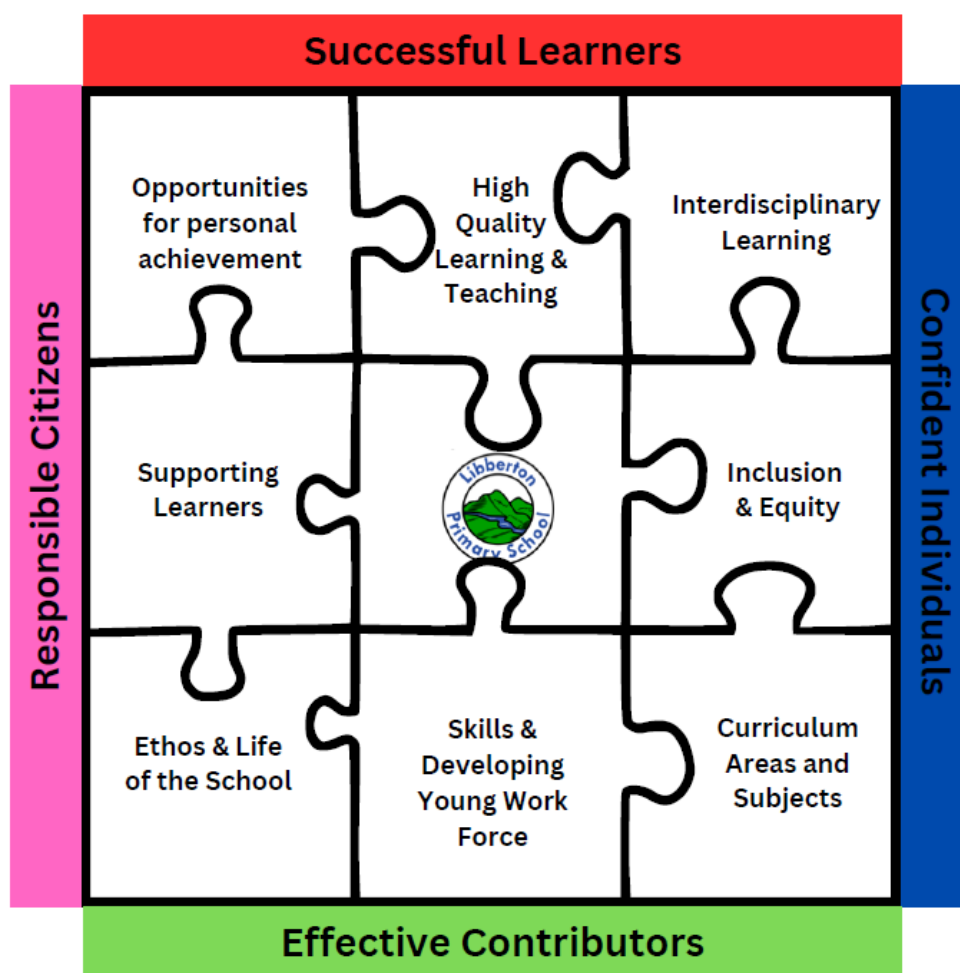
Successful Learners

Responsible Citizens

Confident Individuals

Opportunities for personal achievement

High Quality Learning & Teaching

Interdisciplinary Learning

Supporting Learners

Libberton Primary School

Inclusion & Equity

Ethos & Life of the School

Skills & Developing Young Work Force

Curriculum Areas and Subjects

Effective Contributors